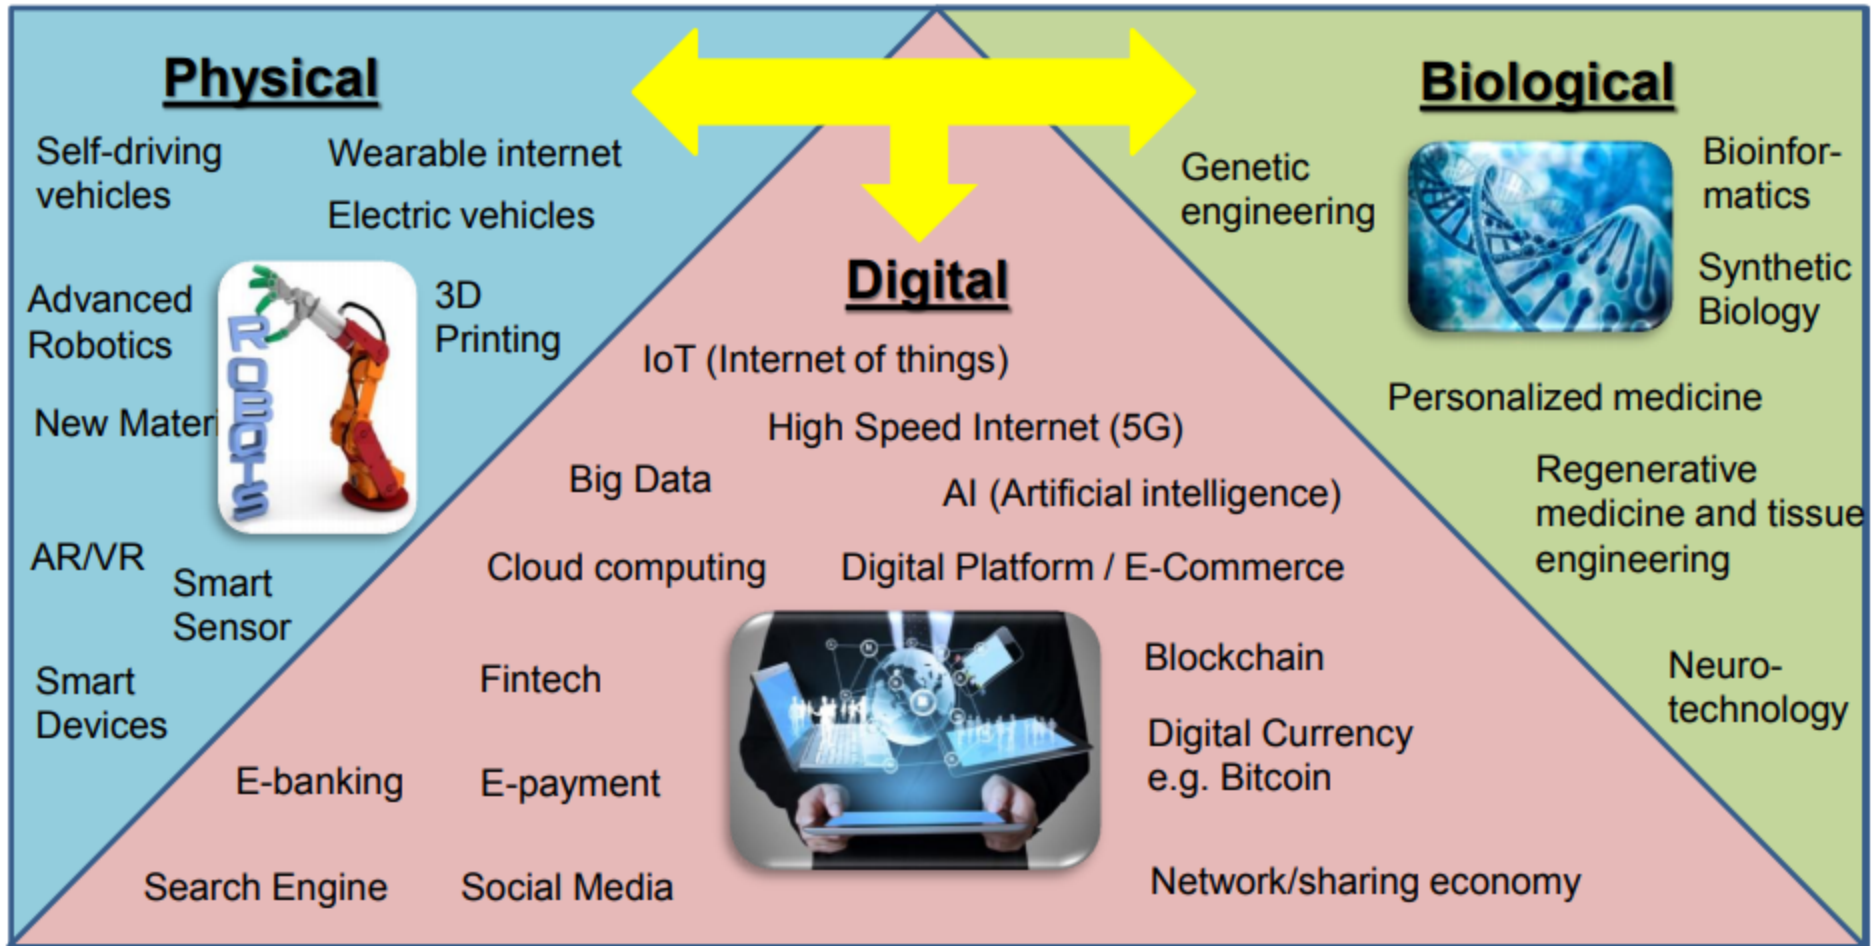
Physical

Self-driving vehicles

Wearable internet

Electric vehicles

Advanced Robotics

3D Printing

ROBOTS

New Mater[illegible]

AR/VR

Smart Sensor

Smart Devices

Biological

Genetic engineering

Bioinformatics

Synthetic Biology

Personalized medicine

Regenerative medicine and tissue engineering

Neurotechnology

Digital

IoT (Internet of things)

High Speed Internet (5G)

Big Data

AI (Artificial intelligence)

Cloud computing

Digital Platform / E-Commerce

Fintech

Blockchain

Digital Currency e.g. Bitcoin

E-banking

E-payment

Search Engine

Social Media

Network/sharing economy